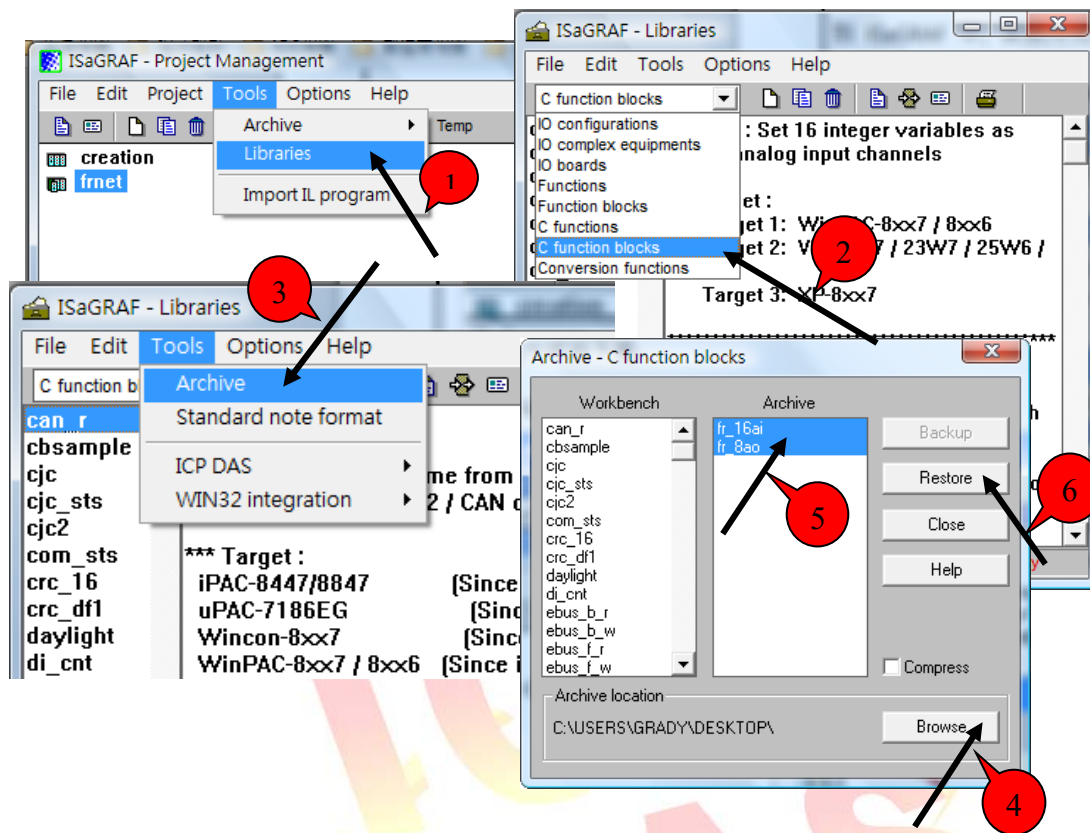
ISaGRAF - Project Management

File Edit Project Tools Options Help

Archive
Libraries
Import IL program

Temp

creation
frnet

1

ISaGRAF - Libraries

File Edit Tools Options Help

C function blocks

IO configurations
IO complex equipments
IO boards
Functions
Function blocks
C functions
C function blocks
Conversion functions

: Set 16 integer variables as
nalog input channels

rget :
rget 1: Wi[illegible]C-8xx7 / 8xx6
rget 2: V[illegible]7 / 23W7 / 25W6 /
Target 3: XP-8xx7

2

3

ISaGRAF - Libraries

File Edit Tools Options Help

C function b

Archive
Standard note format
ICP DAS
WIN32 integration

can_r
cbsample
cjc
cjc_sts
cjc2
com_sts
crc_16
crc_df1
daylight
di_cnt

me from
2 / CAN c

*** Target :
iPAC-8447/8847 (Since
uPAC-7186EG (Sinc
Wincon-8xx7 (Sinc
WinPAC-8xx7 / 8xx6 (Since i

Archive - C function blocks

Workbench
can_r
cbsample
cjc
cjc_sts
cjc2
com_sts
crc_16
crc_df1
daylight
di_cnt
ebus_b_r
ebus_b_w
ebus_f_r
ebus_f_w

Archive
fr_16ai
fr_8ao

Backup
Restore
Close
Help

Compress

Archive location
C:\USERS\GRADY\DESKTOP\
Browse

5

6

4